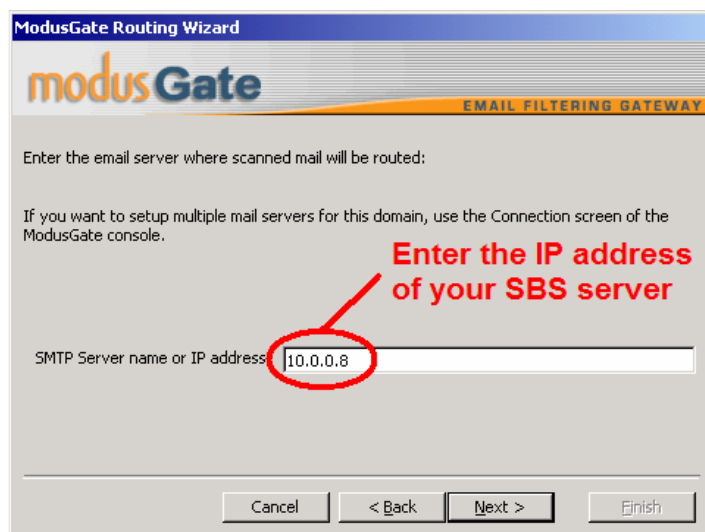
ModusGate Routing Wizard

modusGate

EMAIL FILTERING GATEWAY

Enter the email server where scanned mail will be routed:

If you want to setup multiple mail servers for this domain, use the Connection screen of the ModusGate console.

Enter the IP address of your SBS server

SMTP Server name or IP address 10.0.0.8

Cancel

< Back

Next >

Finish